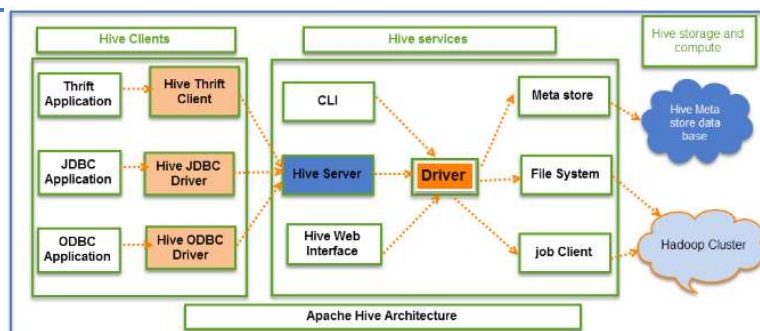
Hive Clients

Hive services

Hive storage and compute

Thrift Application

Hive Thrift Client

JDBC Application

Hive JDBC Driver

ODBC Application

Hive ODBC Driver

CLI

Hive Server

Hive Web Interface

Driver

Meta store

File System

job Client

Hive Meta store data base

Hadoop Cluster

Apache Hive Architecture